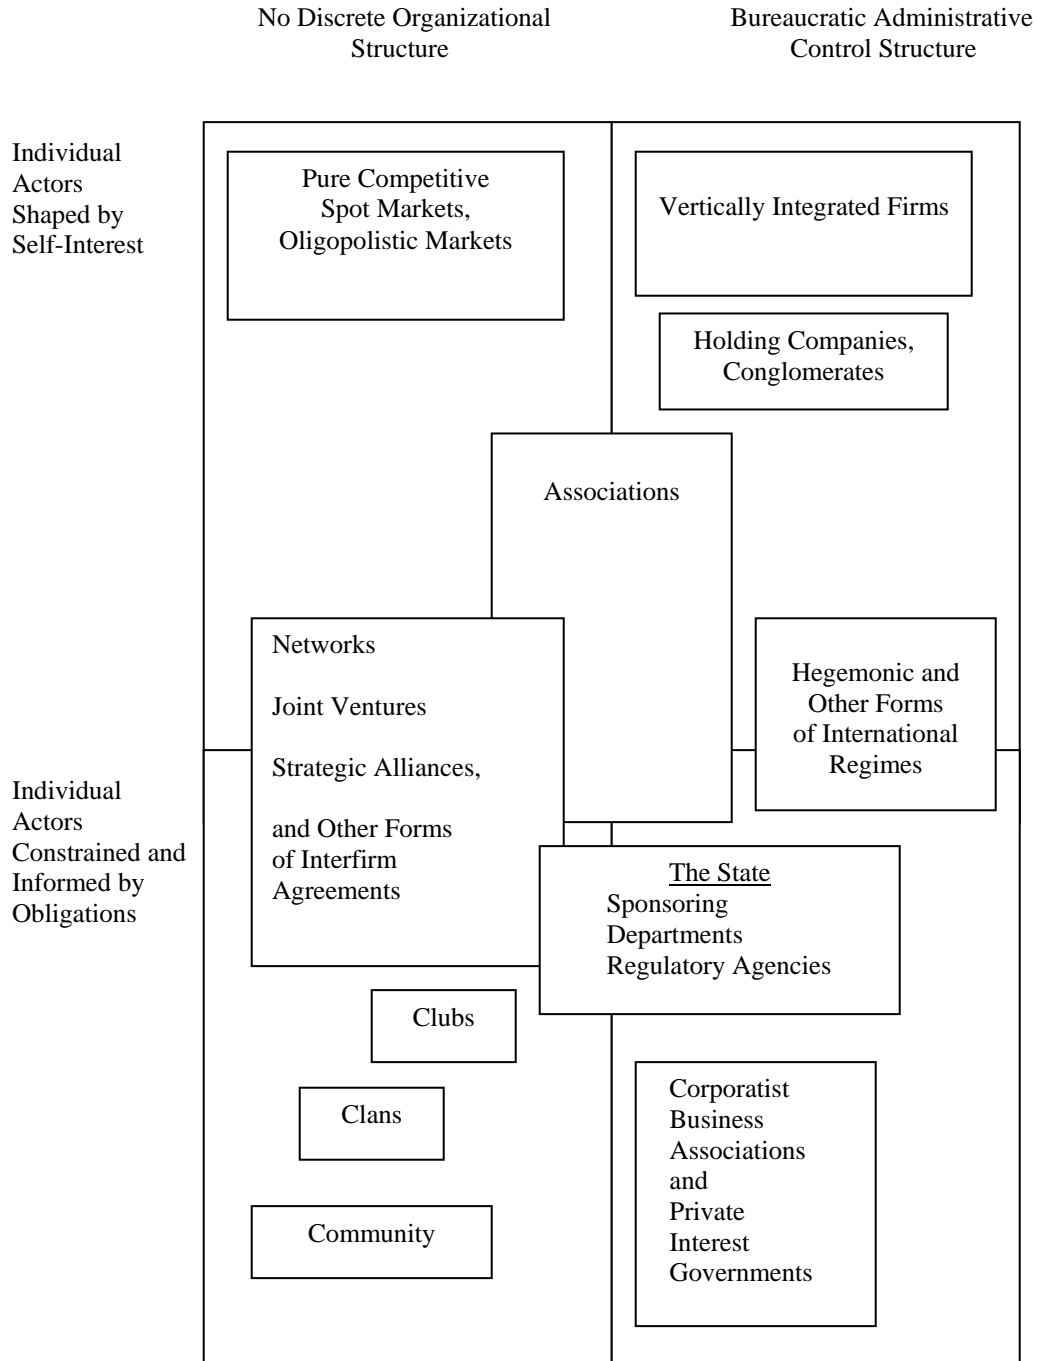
No Discrete Organizational Structure

Bureaucratic Administrative Control Structure

Individual Actors Shaped by Self-Interest

Pure Competitive Spot Markets, Oligopolistic Markets

Vertically Integrated Firms

Holding Companies, Conglomerates

Associations

Networks

Joint Ventures

Strategic Alliances,

and Other Forms of Interfirm Agreements

Hegemonic and Other Forms of International Regimes

Individual Actors Constrained and Informed by Obligations

The State
Sponsoring Departments
Regulatory Agencies

Clubs

Clans

Community

Corporatist Business Associations and Private Interest Governments